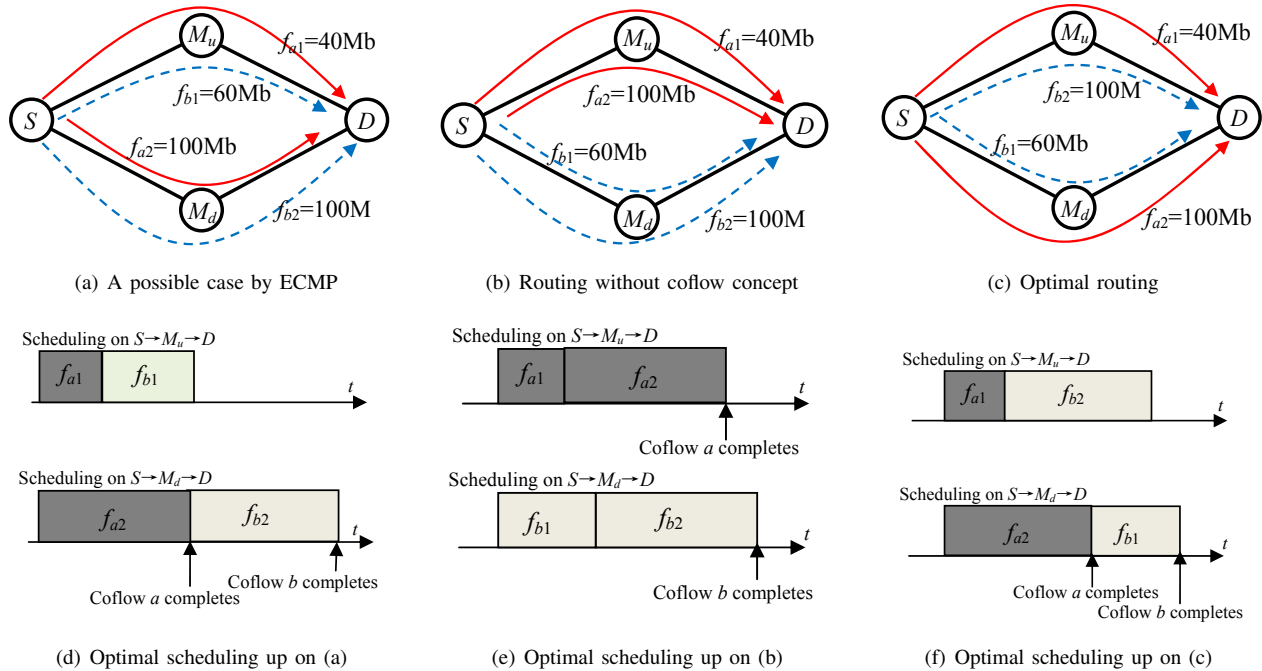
$M_u$
$f_{a1}$=40Mb
$f_{b1}$=60Mb
$S$
$D$
$f_{a2}$=100Mb
$M_d$
$f_{b2}$=100M

(a) A possible case by ECMP

$M_u$
$f_{a1}$=40Mb
$f_{a2}$=100Mb
$S$
$D$
$f_{b1}$=60Mb
$M_d$
$f_{b2}$=100M

(b) Routing without coflow concept

$M_u$
$f_{a1}$=40Mb
$f_{b2}$=100M
$S$
$D$
$f_{b1}$=60Mb
$M_d$
$f_{a2}$=100Mb

(c) Optimal routing

Scheduling on $S \rightarrow M_u \rightarrow D$
$f_{a1}$ $f_{b1}$ $t$

Scheduling on $S \rightarrow M_d \rightarrow D$
$f_{a2}$ $f_{b2}$ $t$
Coflow $a$ completes
Coflow $b$ completes

(d) Optimal scheduling up on (a)

Scheduling on $S \rightarrow M_u \rightarrow D$
$f_{a1}$ $f_{a2}$ $t$
Coflow $a$ completes

Scheduling on $S \rightarrow M_d \rightarrow D$
$f_{b1}$ $f_{b2}$ $t$
Coflow $b$ completes

(e) Optimal scheduling up on (b)

Scheduling on $S \rightarrow M_u \rightarrow D$
$f_{a1}$ $f_{b2}$ $t$

Scheduling on $S \rightarrow M_d \rightarrow D$
$f_{a2}$ $f_{b1}$ $t$
Coflow $a$ completes
Coflow $b$ completes

(f) Optimal scheduling up on (c)